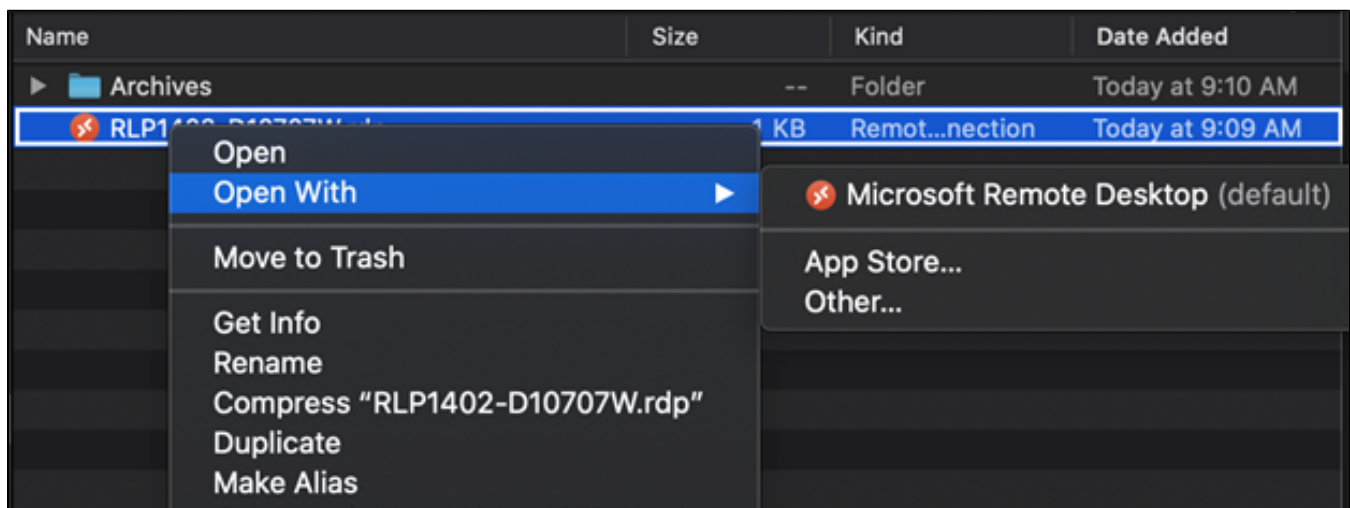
| Name | Size | Kind | Date Added |
|---|---|---|---|
| Archives | -- | Folder | Today at 9:10 AM |
| RLP1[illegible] | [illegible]1 KB | Remot...nection | Today at 9:09 AM |

Open
Open With

Move to Trash

Get Info
Rename
Compress "RLP1402-D10707W.rdp"
Duplicate
Make Alias

Microsoft Remote Desktop (default)

App Store...
Other...